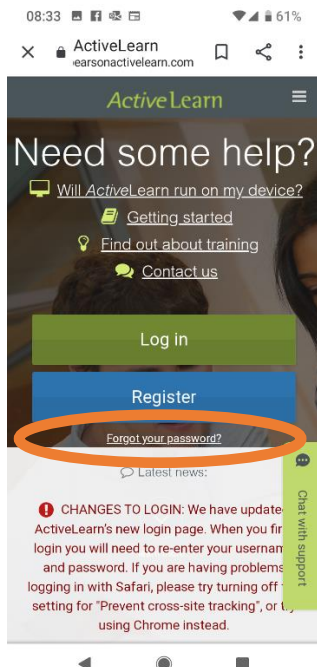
08:33 61%

ActiveLearn
earsonactivelearn.com

ActiveLearn

Need some help?

Will ActiveLearn run on my device?

Getting started

Find out about training

Contact us

Log in

Register

Forgot your password?

Latest news:

CHANGES TO LOGIN: We have update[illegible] ActiveLearn's new login page. When you fir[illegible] login you will need to re-enter your usernam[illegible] and password. If you are having problems logging in with Safari, please try turning off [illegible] setting for "Prevent cross-site tracking", or t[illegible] using Chrome instead.

Chat with support